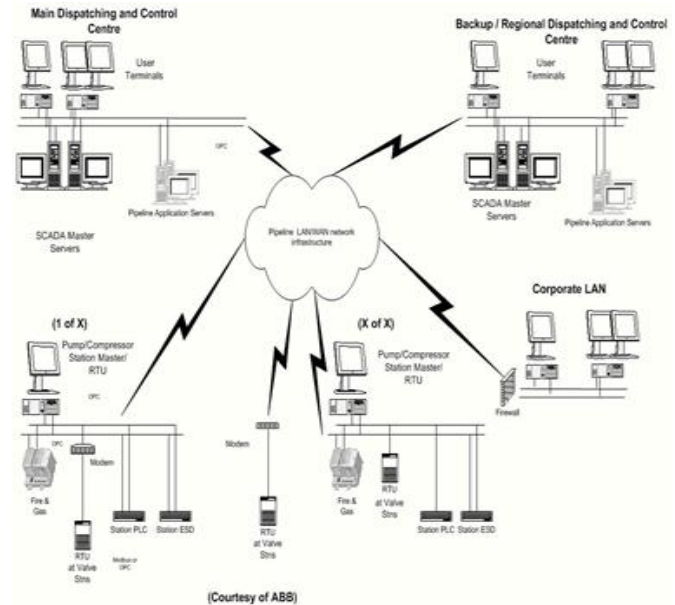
Main Dispatching and Control Centre

User Terminals

OPC

Pipeline Application Servers

SCADA Master Servers

Backup / Regional Dispatching and Control Centre

User Terminals

SCADA Master Servers

Pipeline Application Servers

Pipeline LAN/WAN network infrastructure

Corporate LAN

(1 of X)

Pump/Compressor Station Master/ RTU

OPC

OPC

Modem

Fire & Gas

Station PLC

Station ESD

RTU at Valve Stns

Modbus or OPC

Modem

RTU at Valve Stns

(X of X)

Pump/Compressor Station Master/ RTU

Firewall

Fire & Gas

RTU at Valve Stns

Station PLC

Station ESD

(Courtesy of ABB)